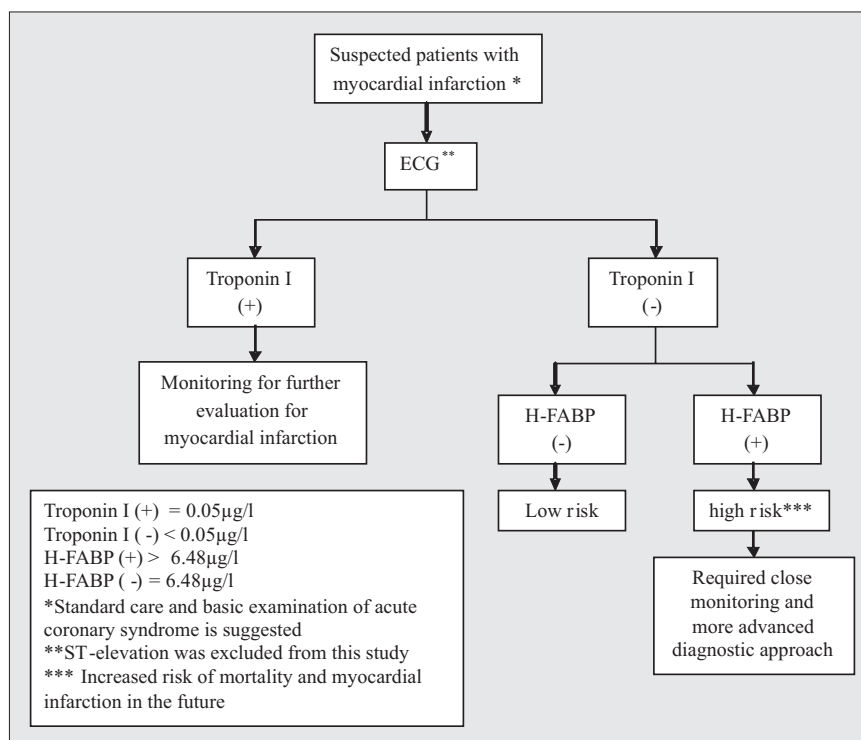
Suspected patients with myocardial infarction *

ECG**

Troponin I (+)

Troponin I (-)

Monitoring for further evaluation for myocardial infarction

H-FABP (-)

H-FABP (+)

Low risk

high risk***

Required close monitoring and more advanced diagnostic approach

Troponin I (+) = 0.05μg/l
Troponin I ( -) < 0.05μg/l
H-FABP (+) > 6.48μg/l
H-FABP ( -) = 6.48μg/l
*Standard care and basic examination of acute coronary syndrome is suggested
**ST-elevation was excluded from this study
*** Increased risk of mortality and myocardial infarction in the future